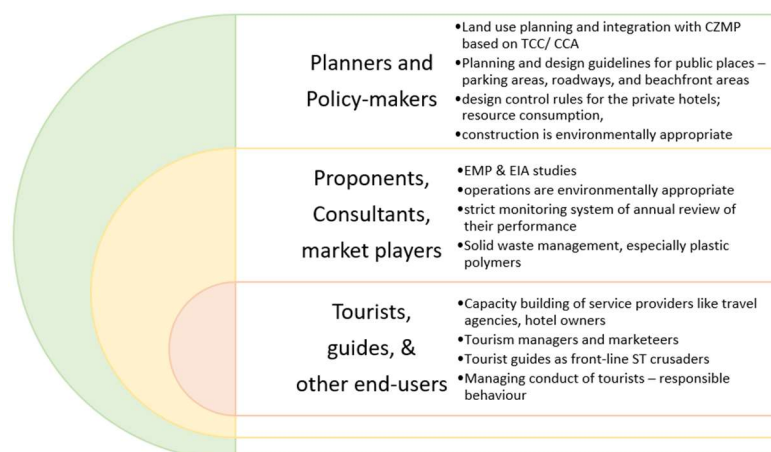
Planners and Policy-makers

•Land use planning and integration with CZMP based on TCC/ CCA
•Planning and design guidelines for public places – parking areas, roadways, and beachfront areas
•design control rules for the private hotels; resource consumption,
•construction is environmentally appropriate

Proponents, Consultants, market players

•EMP & EIA studies
•operations are environmentally appropriate
•strict monitoring system of annual review of their performance
•Solid waste management, especially plastic polymers

Tourists, guides, & other end-users

•Capacity building of service providers like travel agencies, hotel owners
•Tourism managers and marketeers
•Tourist guides as front-line ST crusaders
•Managing conduct of tourists – responsible behaviour